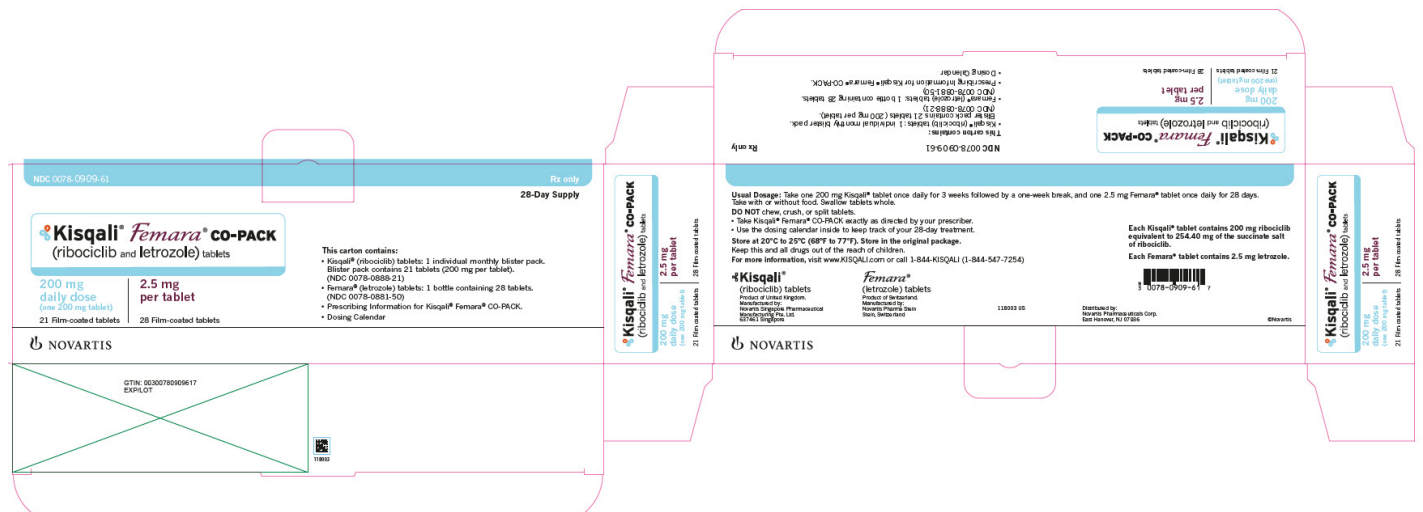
NDC 0078-0909-61

Rx only

28-Day Supply

Kisqali® Femara® CO-PACK
(ribociclib and letrozole) tablets

200 mg daily dose (one 200 mg tablet)
21 Film-coated tablets

2.5 mg per tablet
28 Film-coated tablets

This carton contains:
• Kisqali® (ribociclib) tablets: 1 individual monthly blister pack. Blister pack contains 21 tablets (200 mg per tablet). (NDC 0078-0888-21)
• Femara® (letrozole) tablets: 1 bottle containing 28 tablets. (NDC 0078-0881-50)
• Prescribing Information for Kisqali® Femara® CO-PACK.
• Dosing Calendar

NOVARTIS

GTIN: 00300780909617
EXP/LOT

118032

Kisqali® Femara® CO-PACK
(ribociclib and letrozole) tablets
200 mg daily dose (one 200 mg tablet)
2.5 mg per tablet
21 Film-coated tablets
28 Film-coated tablets

NOVARTIS

Usual Dosage: Take one 200 mg Kisqali® tablet once daily for 3 weeks followed by a one-week break, and one 2.5 mg Femara® tablet once daily for 28 days. Take with or without food. Swallow tablets whole.
DO NOT chew, crush, or split tablets.
• Take Kisqali® Femara® CO-PACK exactly as directed by your prescriber.
• Use the dosing calendar inside to keep track of your 28-day treatment.
Store at 20°C to 25°C (68°F to 77°F). Store in the original package.
Keep this and all drugs out of the reach of children.
For more information, visit www.KISQALI.com or call 1-844-KISQALI (1-844-547-7254)

Kisqali®
(ribociclib) tablets
Product of United Kingdom.
Manufactured by:
Novartis Singapore Pharmaceutical Manufacturing Pte. Ltd.
637461 Singapore

Femara®
(letrozole) tablets
Product of Switzerland.
Manufactured by:
Novartis Pharma Stein
Stein, Switzerland

118033 US

Each Kisqali® tablet contains 200 mg ribociclib equivalent to 254.40 mg of the succinate salt of ribociclib.

Each Femara® tablet contains 2.5 mg letrozole.

3 0078-0909-61 7

Distributed by:
Novartis Pharmaceuticals Corp.
East Hanover, NJ 07936

©Novartis

Kisqali® Femara® CO-PACK
(ribociclib and letrozole) tablets
200 mg daily dose (one 200 mg tablet)
2.5 mg per tablet
21 Film-coated tablets
28 Film-coated tablets

Kisqali® Femara® CO-PACK
(ribociclib and letrozole) tablets
200 mg daily dose (one 200 mg tablet)
2.5 mg per tablet
21 Film-coated tablets
28 Film-coated tablets

NDC 0078-0909-61

Rx only

This carton contains:
• Kisqali® (ribociclib) tablets: 1 individual monthly blister pack. Blister pack contains 21 tablets (200 mg per tablet). (NDC 0078-0888-21)
• Femara® (letrozole) tablets: 1 bottle containing 28 tablets. (NDC 0078-0881-50)
• Prescribing Information for Kisqali® Femara® CO-PACK.
• Dosing Calendar